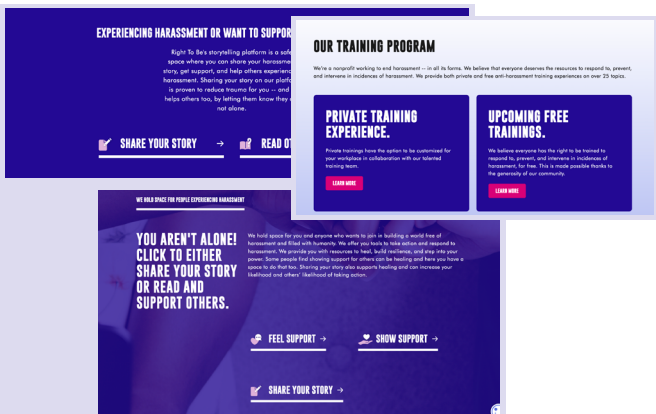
EXPERIENCING HARASSMENT OR WANT TO SUPPOR

Right To Be's storytelling platform is a safe space where you can share your harassment story, get support, and help others experience harassment. Sharing your story on our platform is proven to reduce trauma for you -- and helps others too, by letting them know they are not alone.

SHARE YOUR STORY →

READ OT

OUR TRAINING PROGRAM

We're a nonprofit working to end harassment -- in all its forms. We believe that everyone deserves the resources to respond to, prevent, and intervene in incidences of harassment. We provide both private and free anti-harassment training experiences on over 25 topics.

PRIVATE TRAINING EXPERIENCE.

Private trainings have the option to be customized for your workplace in collaboration with our talented training team.

LEARN MORE

UPCOMING FREE TRAININGS.

We believe everyone has the right to be trained to respond to, prevent, and intervene in incidences of harassment, for free. This is made possible thanks to the generosity of our community.

LEARN MORE

WE HOLD SPACE FOR PEOPLE EXPERIENCING HARASSMENT

YOU AREN'T ALONE! CLICK TO EITHER SHARE YOUR STORY OR READ AND SUPPORT OTHERS.

We hold space for you and anyone who wants to join in building a world free of harassment and filled with humanity. We offer you tools to take action and respond to harassment. We provide you with resources to heal, build resilience, and step into your power. Some people find showing support for others can be healing and here you have a space to do that too. Sharing your story also supports healing and can increase your likelihood and others' likelihood of taking action.

FEEL SUPPORT →

SHOW SUPPORT →

SHARE YOUR STORY →